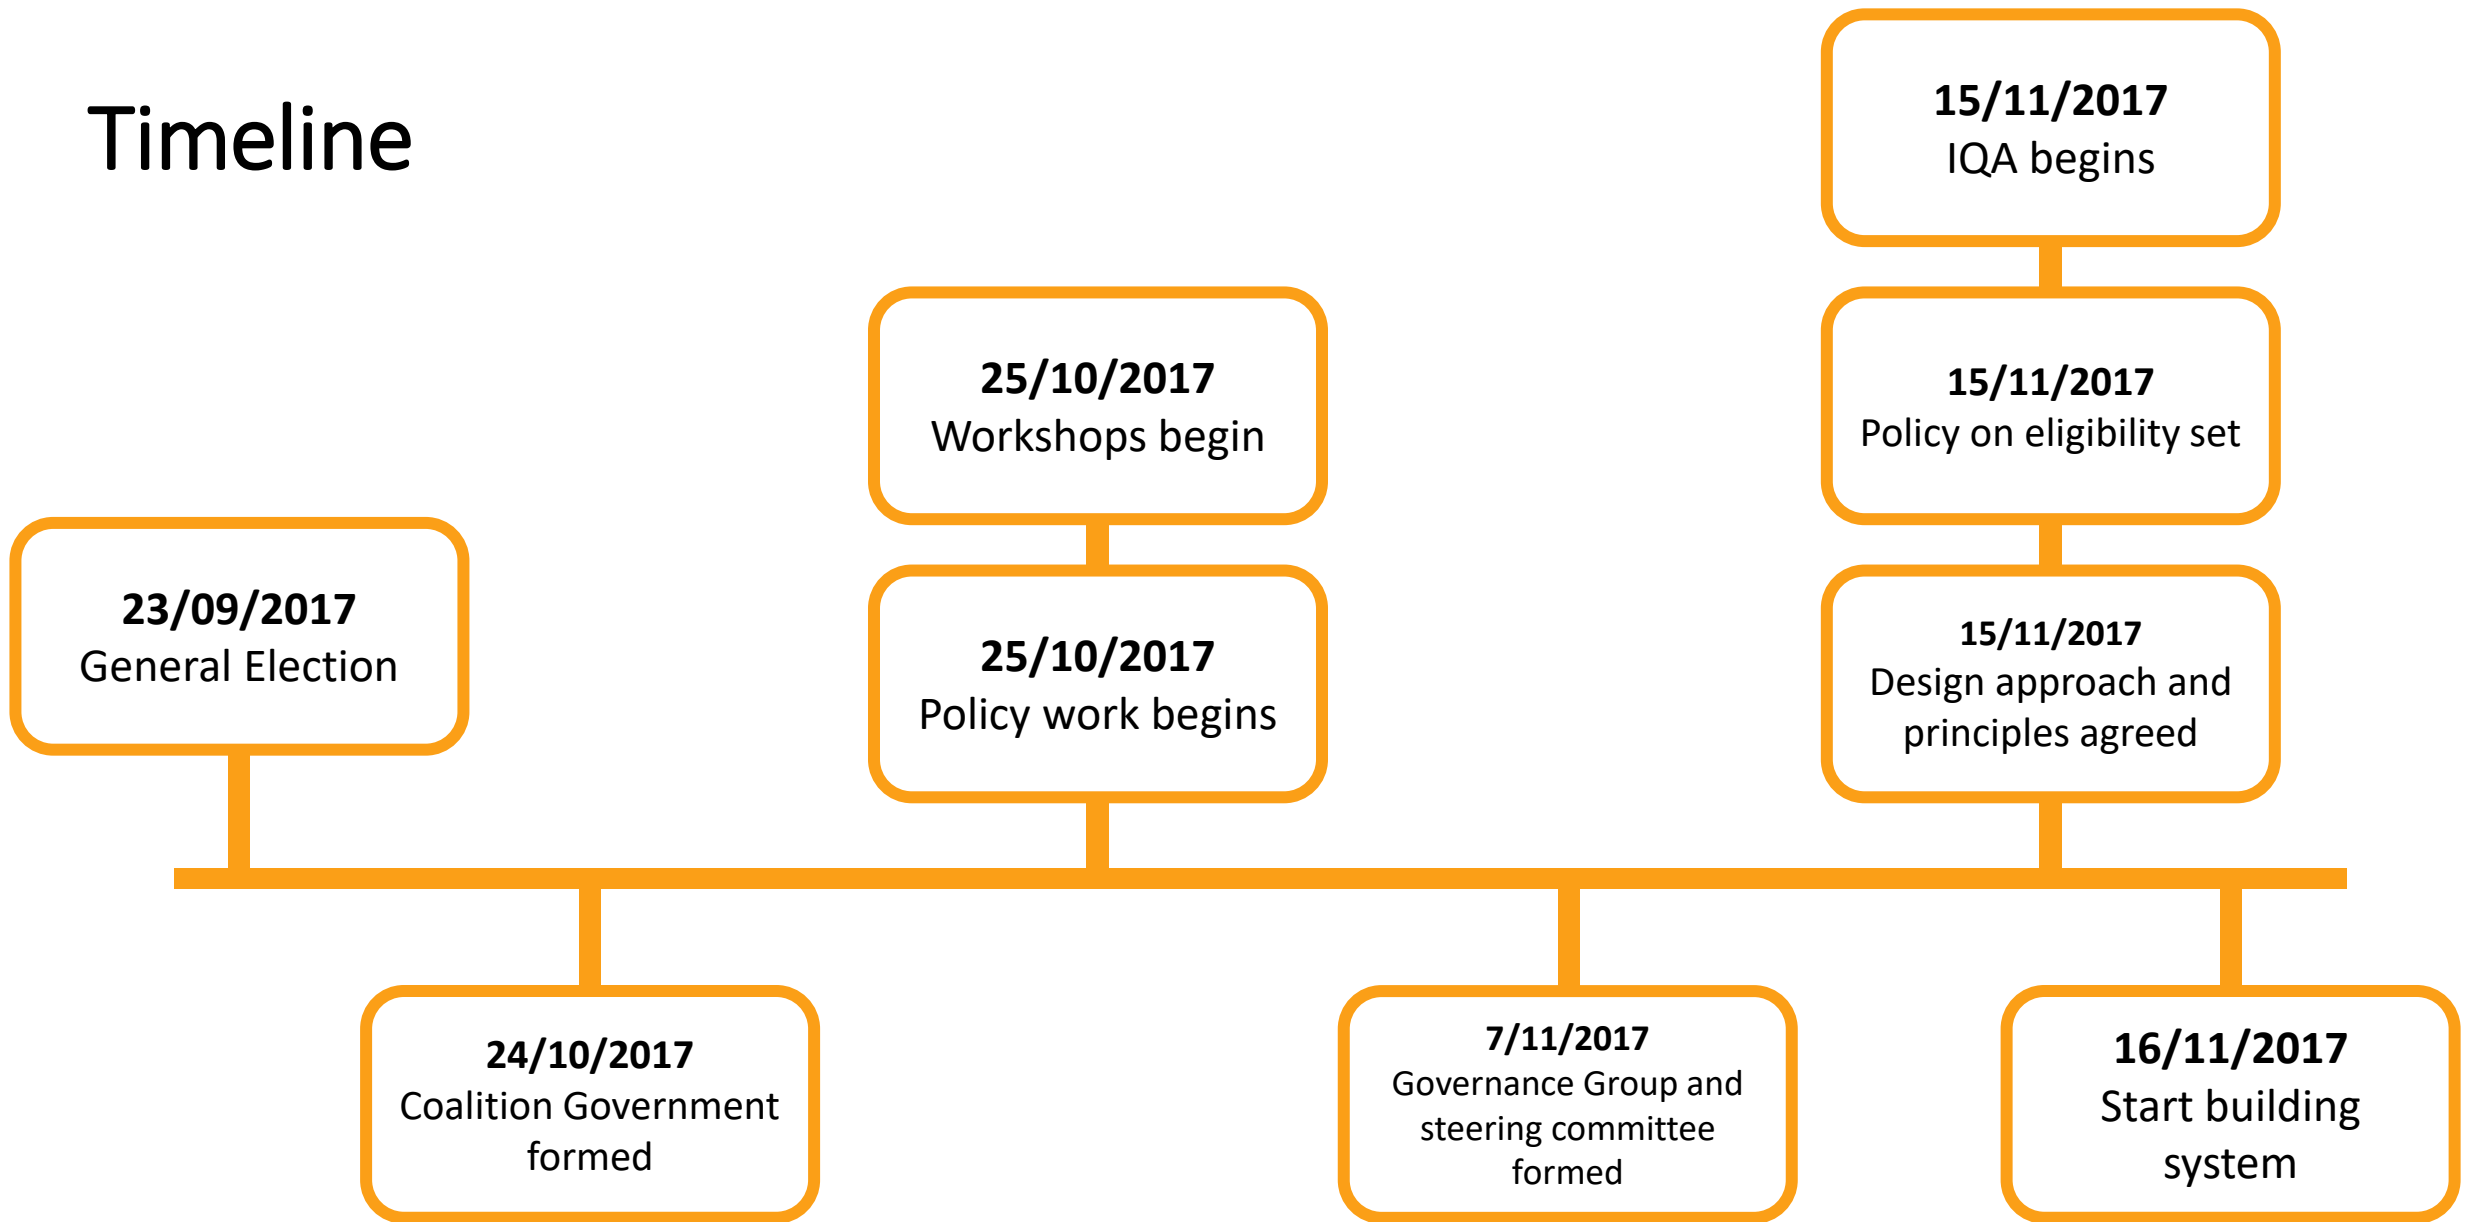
Timeline

15/11/2017
IQA begins

25/10/2017
Workshops begin

15/11/2017
Policy on eligibility set

23/09/2017
General Election

25/10/2017
Policy work begins

15/11/2017
Design approach and principles agreed

24/10/2017
Coalition Government formed

7/11/2017
Governance Group and steering committee formed

16/11/2017
Start building system